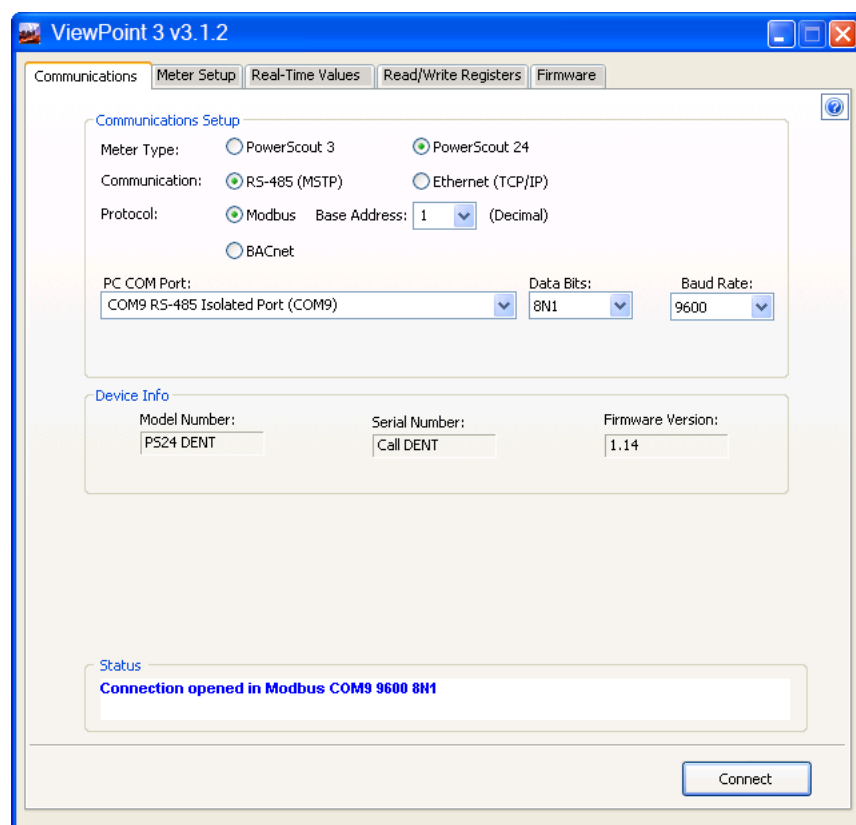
ViewPoint 3 v3.1.2

Communications | Meter Setup | Real-Time Values | Read/Write Registers | Firmware

Communications Setup

Meter Type: PowerScout 3 PowerScout 24

Communication: RS-485 (MSTP) Ethernet (TCP/IP)

Protocol: Modbus Base Address: 1 (Decimal)

BACnet

PC COM Port: COM9 RS-485 Isolated Port (COM9)

Data Bits: 8N1

Baud Rate: 9600

Device Info

Model Number: PS24 DENT

Serial Number: Call DENT

Firmware Version: 1.14

Status

Connection opened in Modbus COM9 9600 8N1

Connect